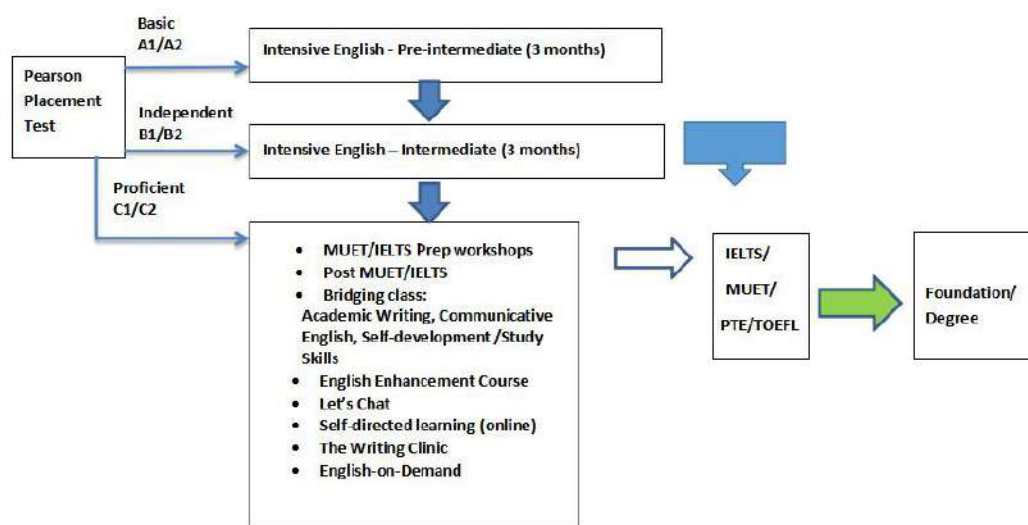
Pearson Placement Test

Basic
A1/A2

Intensive English - Pre-intermediate (3 months)

Independent
B1/B2

Intensive English – Intermediate (3 months)

Proficient
C1/C2

- MUET/IELTS Prep workshops
- Post MUET/IELTS
- Bridging class:
Academic Writing, Communicative English, Self-development /Study Skills
- English Enhancement Course
- Let's Chat
- Self-directed learning (online)
- The Writing Clinic
- English-on-Demand

IELTS/
MUET/
PTE/TOEFL

Foundation/
Degree